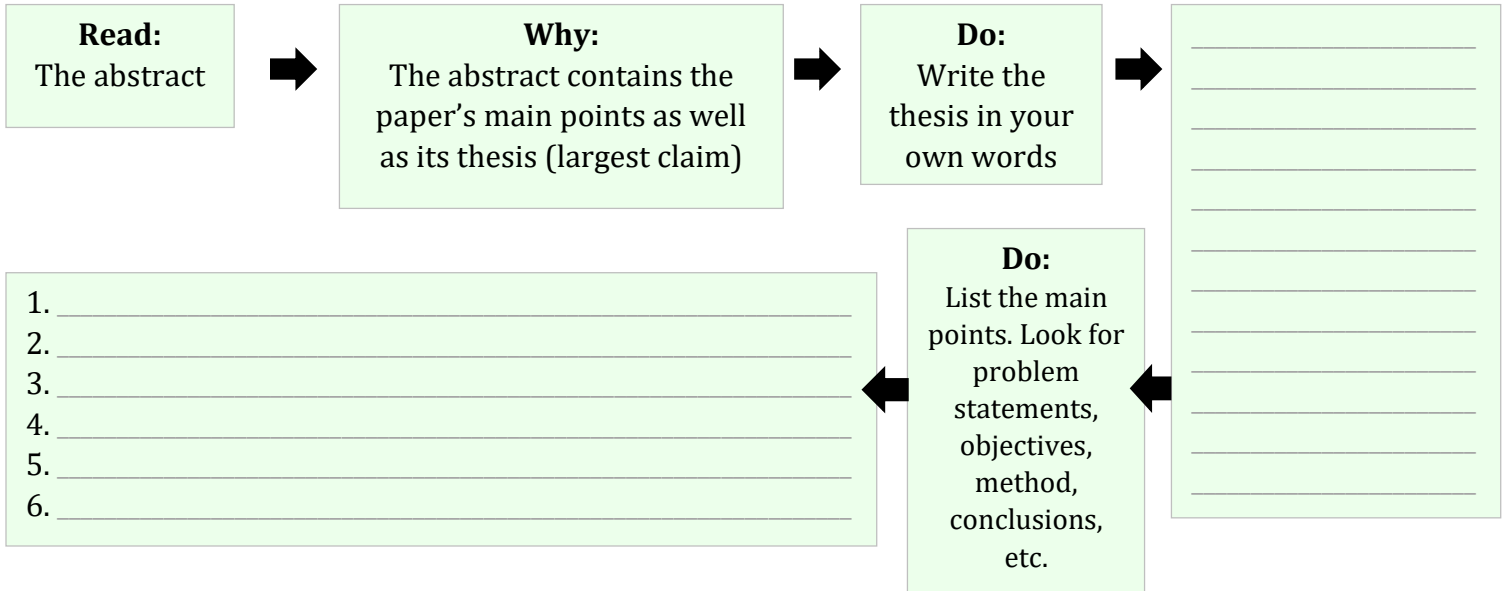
**Read:**
The abstract

**Why:**
The abstract contains the paper's main points as well as its thesis (largest claim)

**Do:**
Write the thesis in your own words

____________________
____________________
____________________
____________________
____________________
____________________
____________________
____________________
____________________
____________________
____________________
____________________

**Do:**
List the main points. Look for problem statements, objectives, method, conclusions, etc.

1. ____________________
2. ____________________
3. ____________________
4. ____________________
5. ____________________
6. ____________________